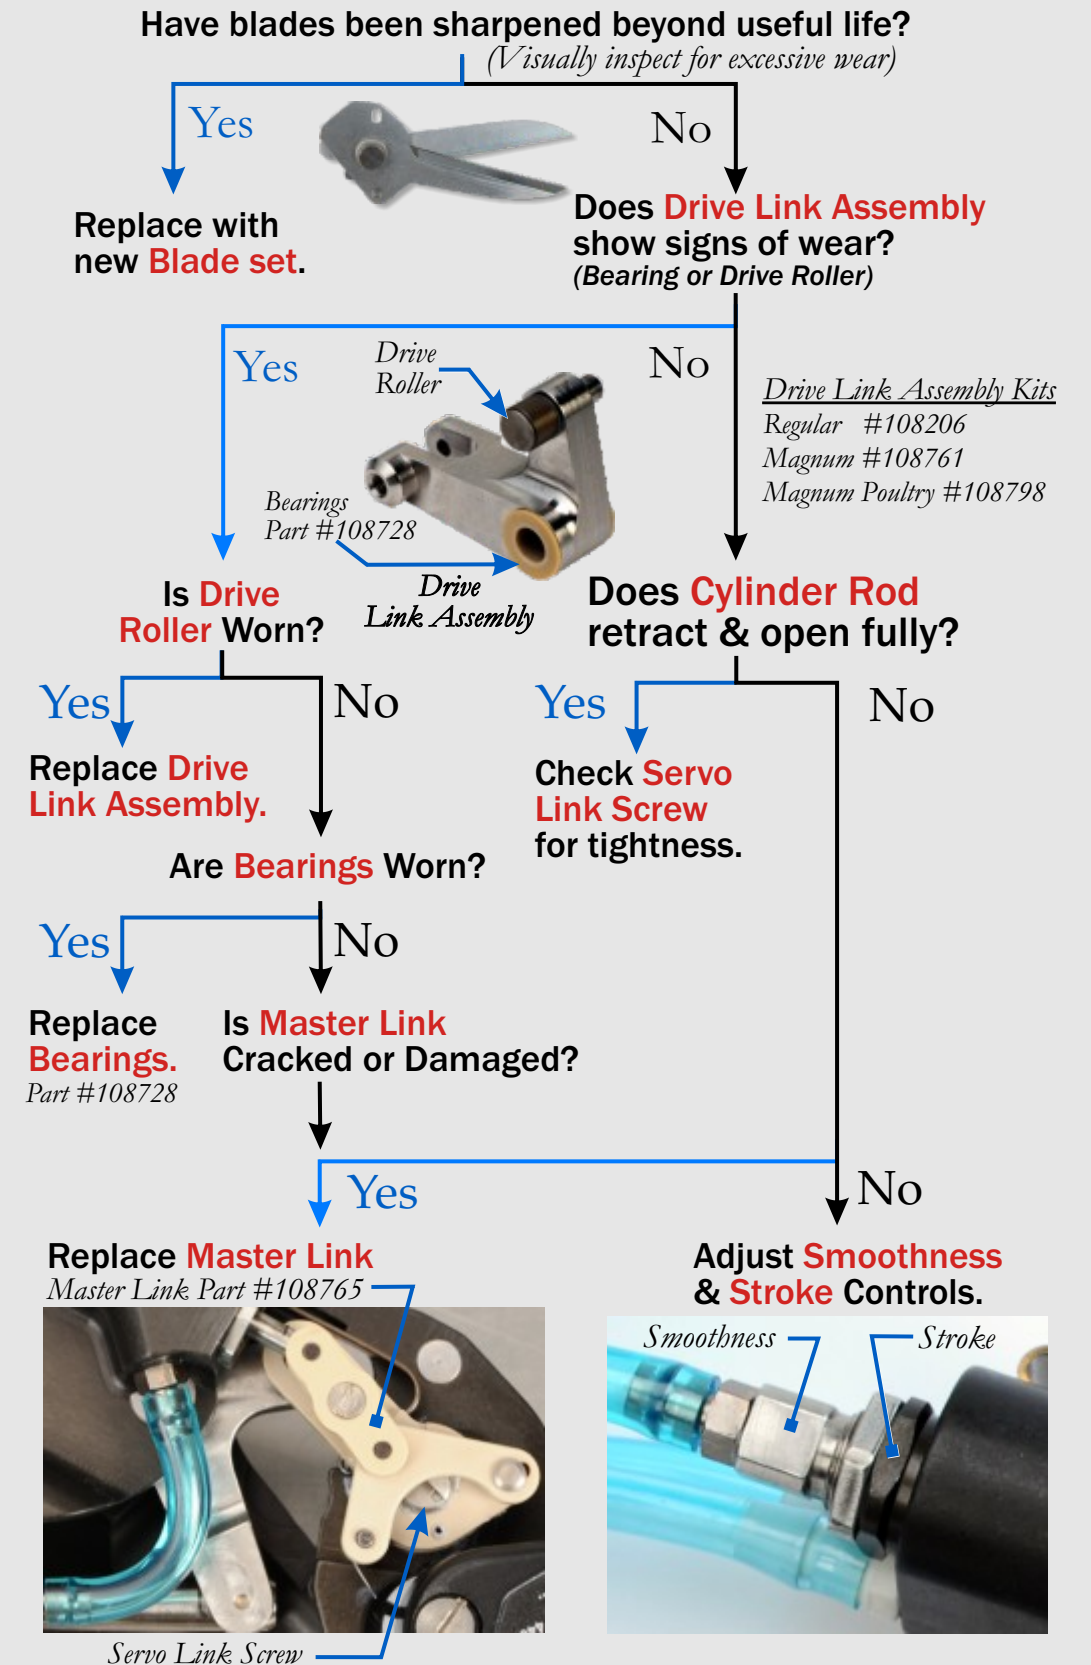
Have blades been sharpened beyond useful life?
(Visually inspect for excessive wear)

Yes

Replace with new Blade set.

No

Does Drive Link Assembly show signs of wear?
(Bearing or Drive Roller)

Yes

Drive Roller

Bearings Part #108728

Drive Link Assembly

No

Drive Link Assembly Kits
Regular #108206
Magnum #108761
Magnum Poultry #108798

Is Drive Roller Worn?

Yes

Replace Drive Link Assembly.

No

Are Bearings Worn?

Yes

Replace Bearings.
Part #108728

No

Is Master Link Cracked or Damaged?

Does Cylinder Rod retract & open fully?

Yes

Check Servo Link Screw for tightness.

No

Yes

Replace Master Link
Master Link Part #108765

Servo Link Screw

No

Adjust Smoothness & Stroke Controls.

Smoothness

Stroke